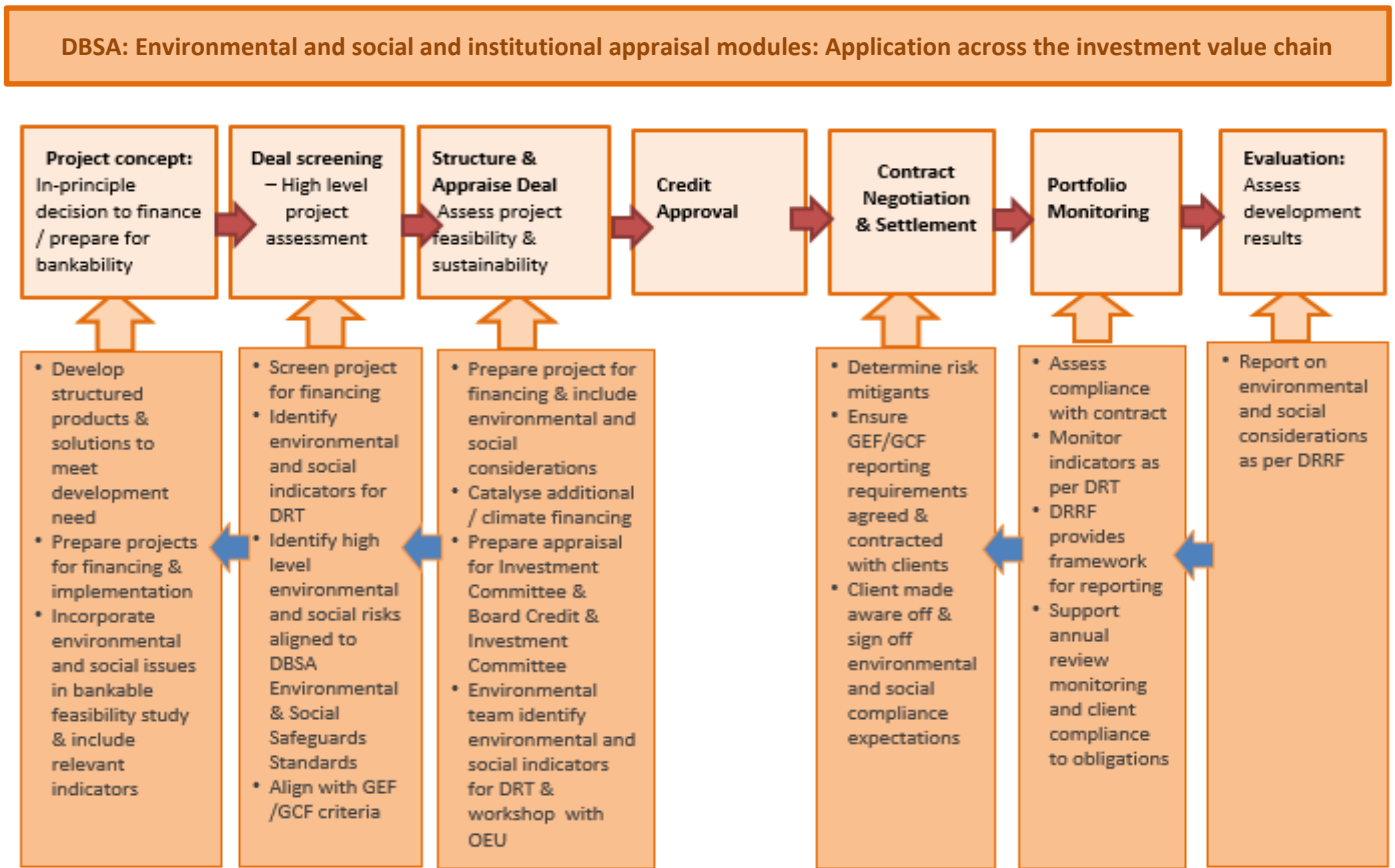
DBSA: Environmental and social and institutional appraisal modules: Application across the investment value chain

Project concept: In-principle decision to finance / prepare for bankability

Deal screening – High level project assessment

Structure & Appraise Deal Assess project feasibility & sustainability

Credit Approval

Contract Negotiation & Settlement

Portfolio Monitoring

Evaluation: Assess development results

- Develop structured products & solutions to meet development need
- Prepare projects for financing & implementation
- Incorporate environmental and social issues in bankable feasibility study & include relevant indicators

- Screen project for financing
- Identify environmental and social indicators for DRT
- Identify high level environmental and social risks aligned to DBSA Environmental & Social Safeguards Standards
- Align with GEF /GCF criteria

- Prepare project for financing & include environmental and social considerations
- Catalyse additional / climate financing
- Prepare appraisal for Investment Committee & Board Credit & Investment Committee
- Environmental team identify environmental and social indicators for DRT & workshop with OEU

- Determine risk mitigants
- Ensure GEF/GCF reporting requirements agreed & contracted with clients
- Client made aware off & sign off environmental and social compliance expectations

- Assess compliance with contract
- Monitor indicators as per DRT
- DRRF provides framework for reporting
- Support annual review monitoring and client compliance to obligations

- Report on environmental and social considerations as per DRRF